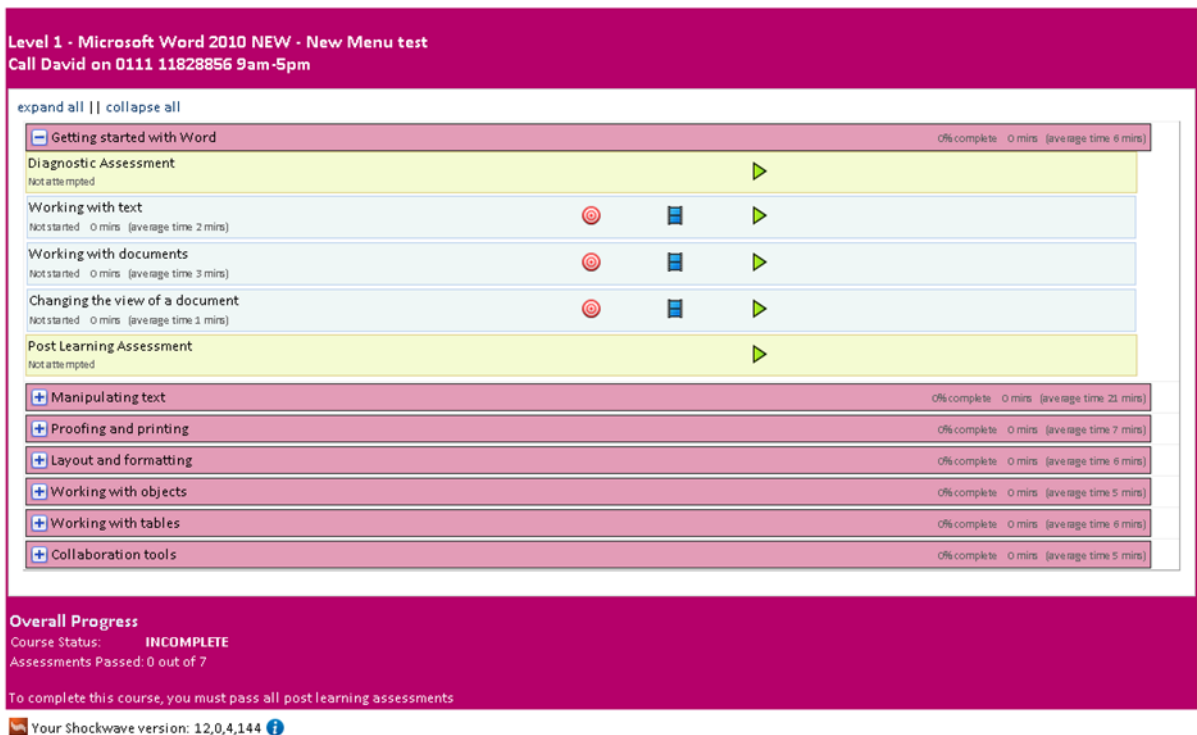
Level 1 - Microsoft Word 2010 NEW - New Menu test
Call David on 0111 11828856 9am-5pm

expand all || collapse all

Getting started with Word 0% complete 0 mins (average time 6 mins)

Diagnostic Assessment
Not attempted

Working with text
Not started 0 mins (average time 2 mins)

Working with documents
Not started 0 mins (average time 3 mins)

Changing the view of a document
Not started 0 mins (average time 1 mins)

Post Learning Assessment
Not attempted

Manipulating text 0% complete 0 mins (average time 21 mins)

Proofing and printing 0% complete 0 mins (average time 7 mins)

Layout and formatting 0% complete 0 mins (average time 6 mins)

Working with objects 0% complete 0 mins (average time 5 mins)

Working with tables 0% complete 0 mins (average time 6 mins)

Collaboration tools 0% complete 0 mins (average time 5 mins)

Overall Progress
Course Status: INCOMPLETE
Assessments Passed: 0 out of 7

To complete this course, you must pass all post learning assessments

Your Shockwave version: 12,0,4,144